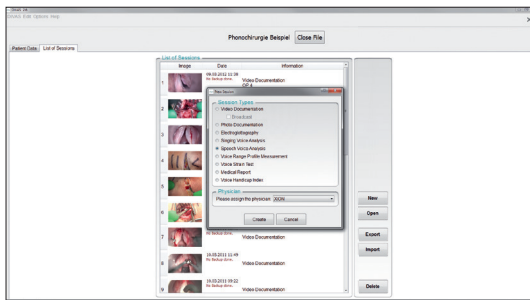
Datei Edit Options Help

Phonochirurgie Beispiel | Close File

Patient Data | List of Sessions

List of Sessions

| | Image | Date | Information |
|---|---|---|---|
| 1 | | 09.03.2012 11:38 No backup done. | Video Documentation OP 4 |
| 2 | | | |
| 3 | | | |
| 4 | | | |
| 5 | | | |
| 6 | | | |
| 7 | | No backup done. | Video Documentation |
| 8 | | 16.03.2011 11:49 No backup done. | Video Documentation |
| 9 | | 16.03.2011 09:22 No backup done. | Video Documentation |

New Session

Session Types
Video Documentation
Broadcast
Photo Documentation
Electroglottography
Singing Voice Analysis
Speech Voice Analysis
Voice Range Profile Measurement
Voice Strain Test
Medical Report
Voice Handicap Index

Physician
Please assign the physician: XION

Create | Cancel

New
Open
Export
Import
Delete